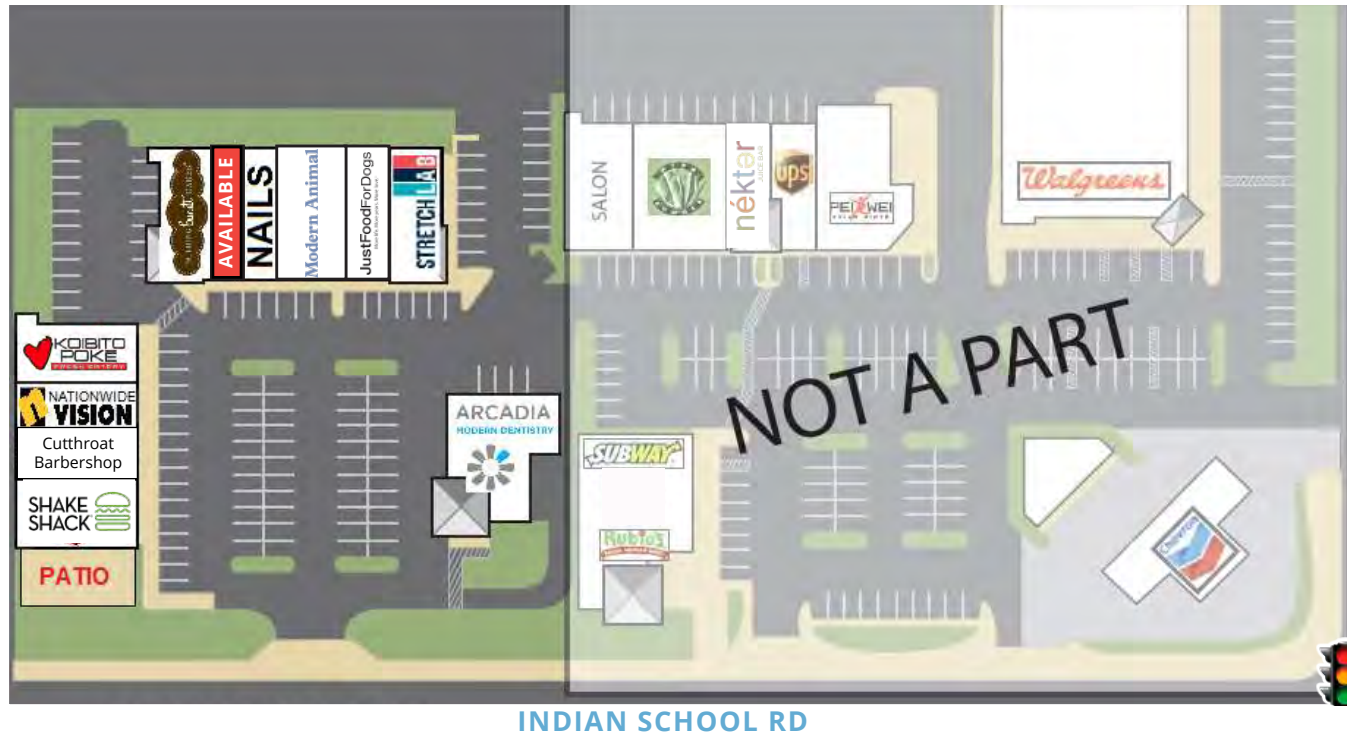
AVAILABLE
NAILS
Modern Animal
JustFoodForDogs
STRETCH LAB
SALON
nékter
ups
PEI WEI
Walgreens
KOIBITO POKE
NATIONWIDE VISION
Cutthroat Barbershop
SHAKE SHACK
PATIO
ARCADIA
MODERN DENTISTRY
SUBWAY
Rubio's
NOT A PART
Chevron
INDIAN SCHOOL RD